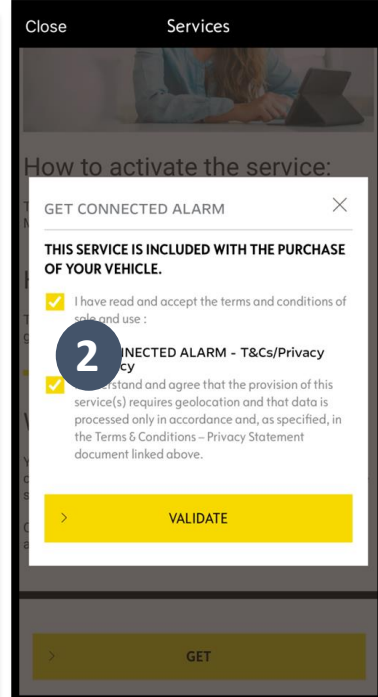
Close Services

How to activate the service:

GET CONNECTED ALARM ×

THIS SERVICE IS INCLUDED WITH THE PURCHASE OF YOUR VEHICLE.

I have read and accept the terms and conditions of sale and use :

2

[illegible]NECTED ALARM - T&Cs/Privacy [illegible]cy

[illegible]erstand and agree that the provision of this service(s) requires geolocation and that data is processed only in accordance and, as specified, in the Terms & Conditions – Privacy Statement document linked above.

> VALIDATE

> GET